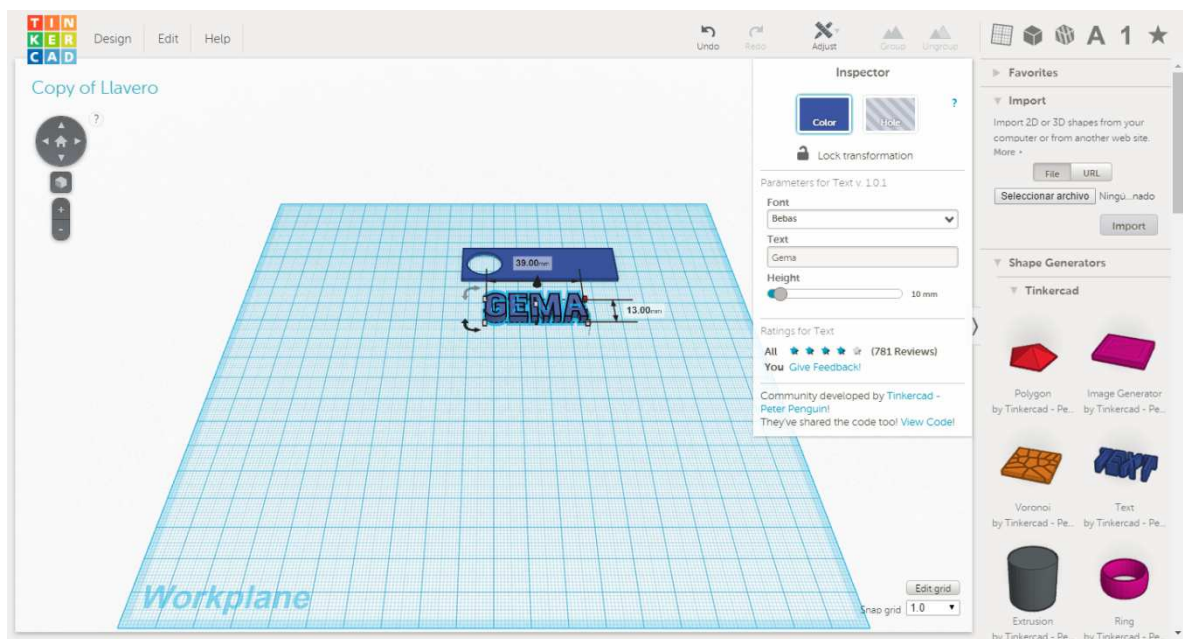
TIN
KER
CAD

Design Edit Help

Undo Redo Adjust Group Ungroup

A 1 ★

Copy of Llavero

?

39.00mm

GEMA

13.00mm

Workplane

Edit grid

Snap grid 1.0

Inspector

Color Hole ?

Lock transformation

Parameters for Text v. 1.0.1

Font
Bebas

Text
Gema

Height
10 mm

Ratings for Text

All ★★★★☆ (781 Reviews)
You Give Feedback!

Community developed by Tinkercad - Peter Penguin!
They've shared the code too! View Code!

Favorites

Import

Import 2D or 3D shapes from your comouter or from another web site. More »

File URL

Seleccionar archivo Ningú...nado

Import

Shape Generators

Tinkercad

Polygon
by Tinkercad - Pe...

Image Generator
by Tinkercad - Pe...

Voronoi
by Tinkercad - Pe...

TEXT

Text
by Tinkercad - Pe...

Extrusion
by Tinkercad - Pe...

Ring
by Tinkercad - Pe...